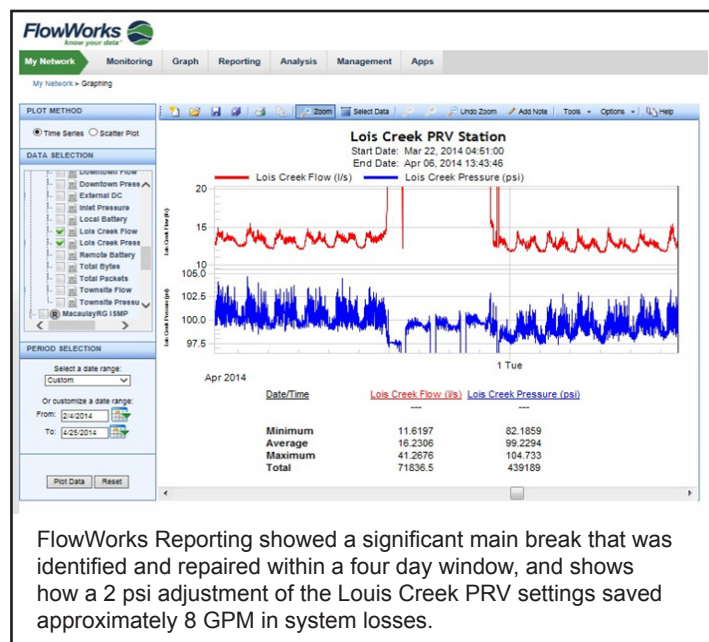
FlowWorks
know your data

My Network | Monitoring | Graph | Reporting | Analysis | Management | Apps

My Network > Graphing

PLOT METHOD

Time Series Scatter Plot

DATA SELECTION

Downtown Flow
Downtown Press
External DC
Inlet Pressure
Local Battery
Lois Creek Flow
Lois Creek Press
Remote Battery
Total Bytes
Total Packets
Townsite Flow
Townsite Pressu
MacaulayRG ISMP

PERIOD SELECTION

Select a date range:
Custom

Or customize a date range:
From: 2/4/2014
To: 4/25/2014

Plot Data | Reset

Zoom | Select Data | Undo Zoom | Add Note | Tools | Options | Help

Lois Creek PRV Station
Start Date: Mar 22, 2014 04:51:00
End Date: Apr 06, 2014 13:43:46

Lois Creek Flow (l/s) — Lois Creek Pressure (psi)

Lois Creek Flow (l/s)
20
15
10

Lois Creek Pressure (psi)
105.0
102.5
100.0
97.5

1 Tue
Apr 2014

| Date/Time | Lois Creek Flow (l/s) | Lois Creek Pressure (psi) |
|---|---|---|
| | --- | --- |
| Minimum | 11.6197 | 82.1859 |
| Average | 16.2306 | 99.2294 |
| Maximum | 41.2676 | 104.733 |
| Total | 71836.5 | 439189 |

FlowWorks Reporting showed a significant main break that was identified and repaired within a four day window, and shows how a 2 psi adjustment of the Louis Creek PRV settings saved approximately 8 GPM in system losses.